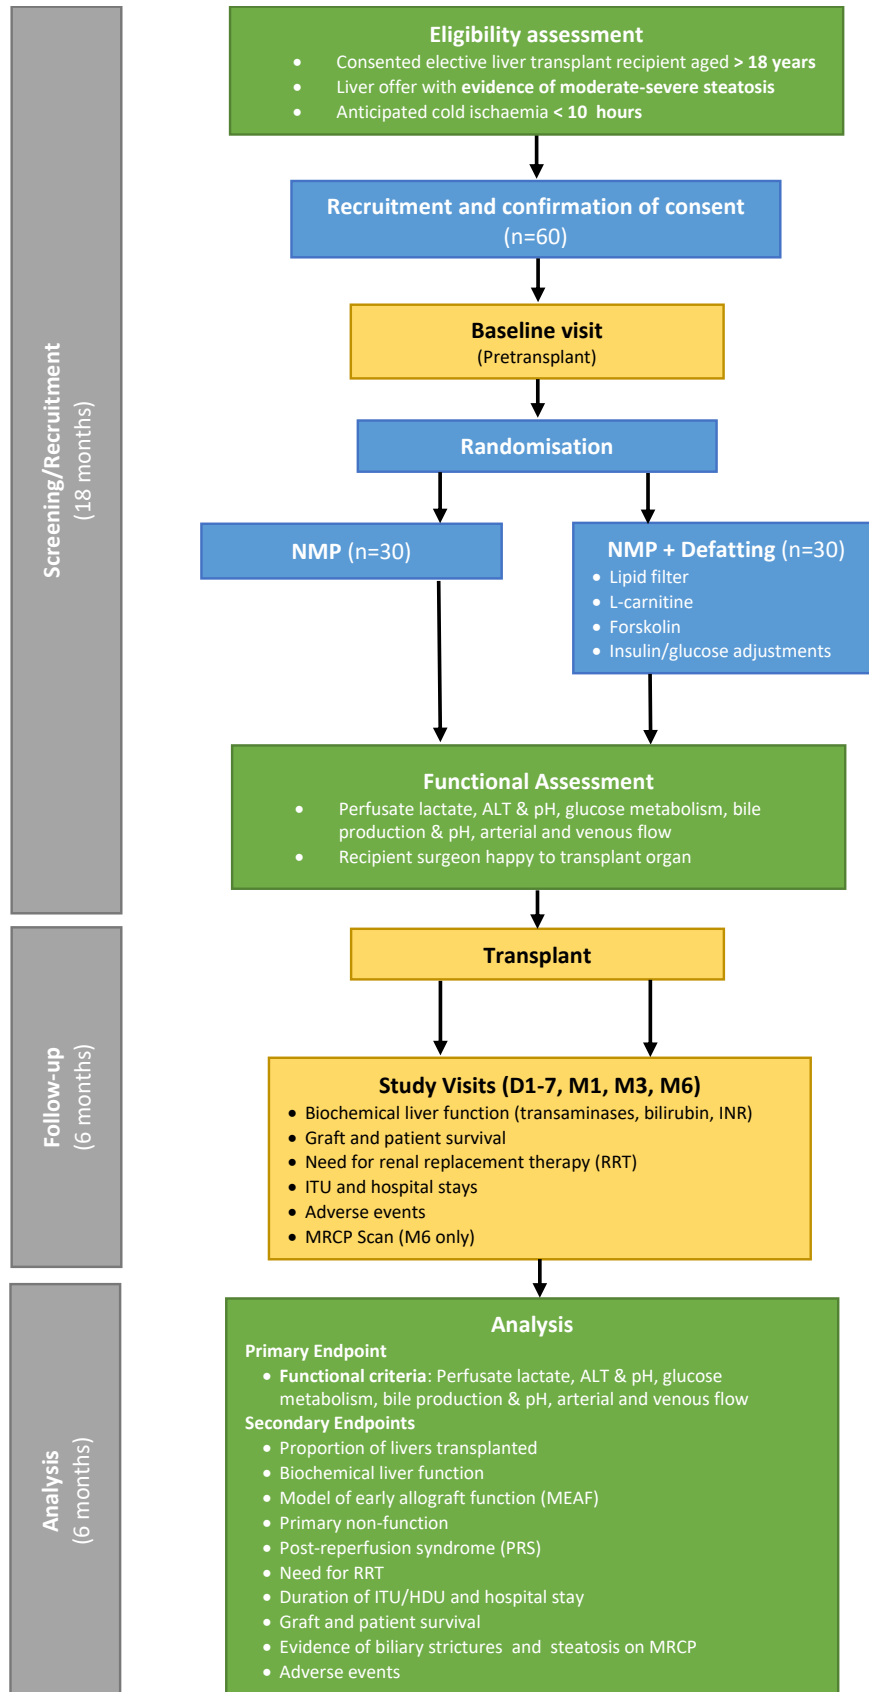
Screening/Recruitment
(18 months)

Eligibility assessment
- Consented elective liver transplant recipient aged > 18 years
- Liver offer with evidence of moderate-severe steatosis
- Anticipated cold ischaemia < 10 hours

Recruitment and confirmation of consent
(n=60)

Baseline visit
(Pretransplant)

Randomisation

NMP (n=30)

NMP + Defatting (n=30)
- Lipid filter
- L-carnitine
- Forskolin
- Insulin/glucose adjustments

Functional Assessment
- Perfusate lactate, ALT & pH, glucose metabolism, bile production & pH, arterial and venous flow
- Recipient surgeon happy to transplant organ

Follow-up
(6 months)

Transplant

Study Visits (D1-7, M1, M3, M6)
- Biochemical liver function (transaminases, bilirubin, INR)
- Graft and patient survival
- Need for renal replacement therapy (RRT)
- ITU and hospital stays
- Adverse events
- MRCP Scan (M6 only)

Analysis
(6 months)

Analysis
Primary Endpoint
- Functional criteria: Perfusate lactate, ALT & pH, glucose metabolism, bile production & pH, arterial and venous flow
Secondary Endpoints
- Proportion of livers transplanted
- Biochemical liver function
- Model of early allograft function (MEAF)
- Primary non-function
- Post-reperfusion syndrome (PRS)
- Need for RRT
- Duration of ITU/HDU and hospital stay
- Graft and patient survival
- Evidence of biliary strictures and steatosis on MRCP
- Adverse events